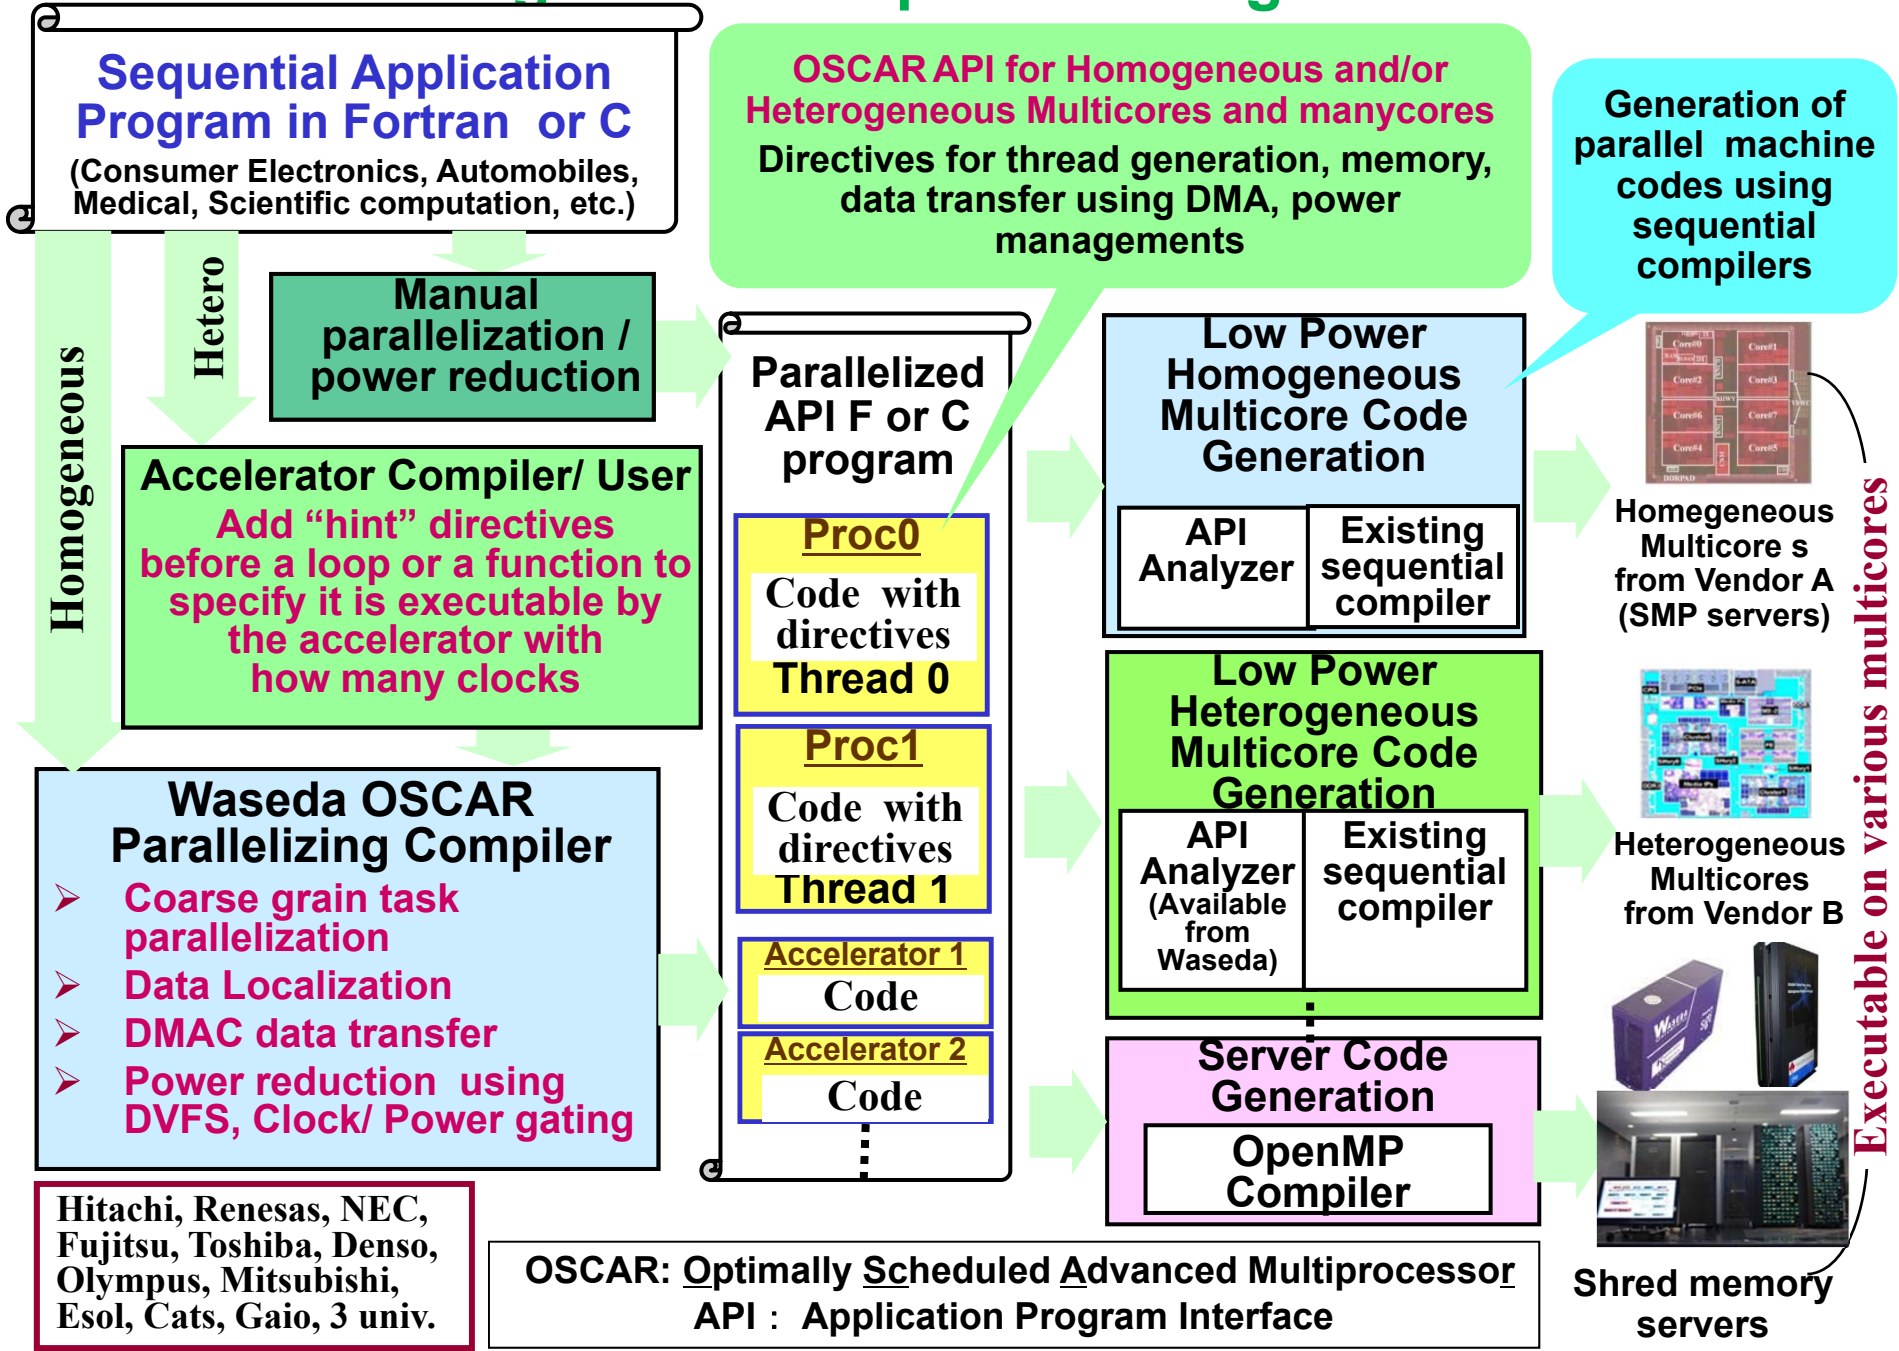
Sequential Application Program in Fortran or C
(Consumer Electronics, Automobiles, Medical, Scientific computation, etc.)

OSCAR API for Homogeneous and/or Heterogeneous Multicores and manycores
Directives for thread generation, memory, data transfer using DMA, power managements

Generation of parallel machine codes using sequential compilers

Homogeneous

Hetero

Manual parallelization / power reduction

Accelerator Compiler/ User
Add “hint” directives before a loop or a function to specify it is executable by the accelerator with how many clocks

Waseda OSCAR Parallelizing Compiler
➢ Coarse grain task parallelization
➢ Data Localization
➢ DMAC data transfer
➢ Power reduction using DVFS, Clock/ Power gating

Hitachi, Renesas, NEC, Fujitsu, Toshiba, Denso, Olympus, Mitsubishi, Esol, Cats, Gaio, 3 univ.

Parallelized API F or C program

Proc0
Code with directives
Thread 0

Proc1
Code with directives
Thread 1

Accelerator 1
Code

Accelerator 2
Code

Low Power Homogeneous Multicore Code Generation

| API Analyzer | Existing sequential compiler |
|---|---|

Low Power Heterogeneous Multicore Code Generation

| API Analyzer (Available from Waseda) | Existing sequential compiler |
|---|---|

Server Code Generation
OpenMP Compiler

Homegeneous Multicore s from Vendor A (SMP servers)

Heterogeneous Multicores from Vendor B

Shred memory servers

Executable on various multicores

OSCAR: Optimally Scheduled Advanced Multiprocessor
API : Application Program Interface